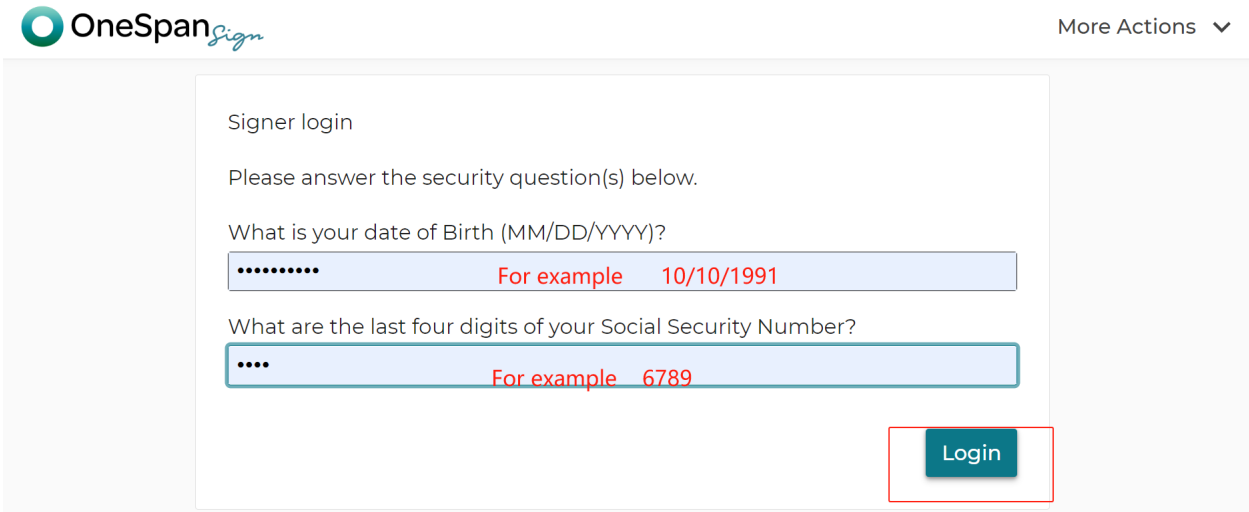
OneSpan Sign

More Actions

Signer login

Please answer the security question(s) below.

What is your date of Birth (MM/DD/YYYY)?

••••••••••

For example 10/10/1991

What are the last four digits of your Social Security Number?

••••

For example 6789

Login